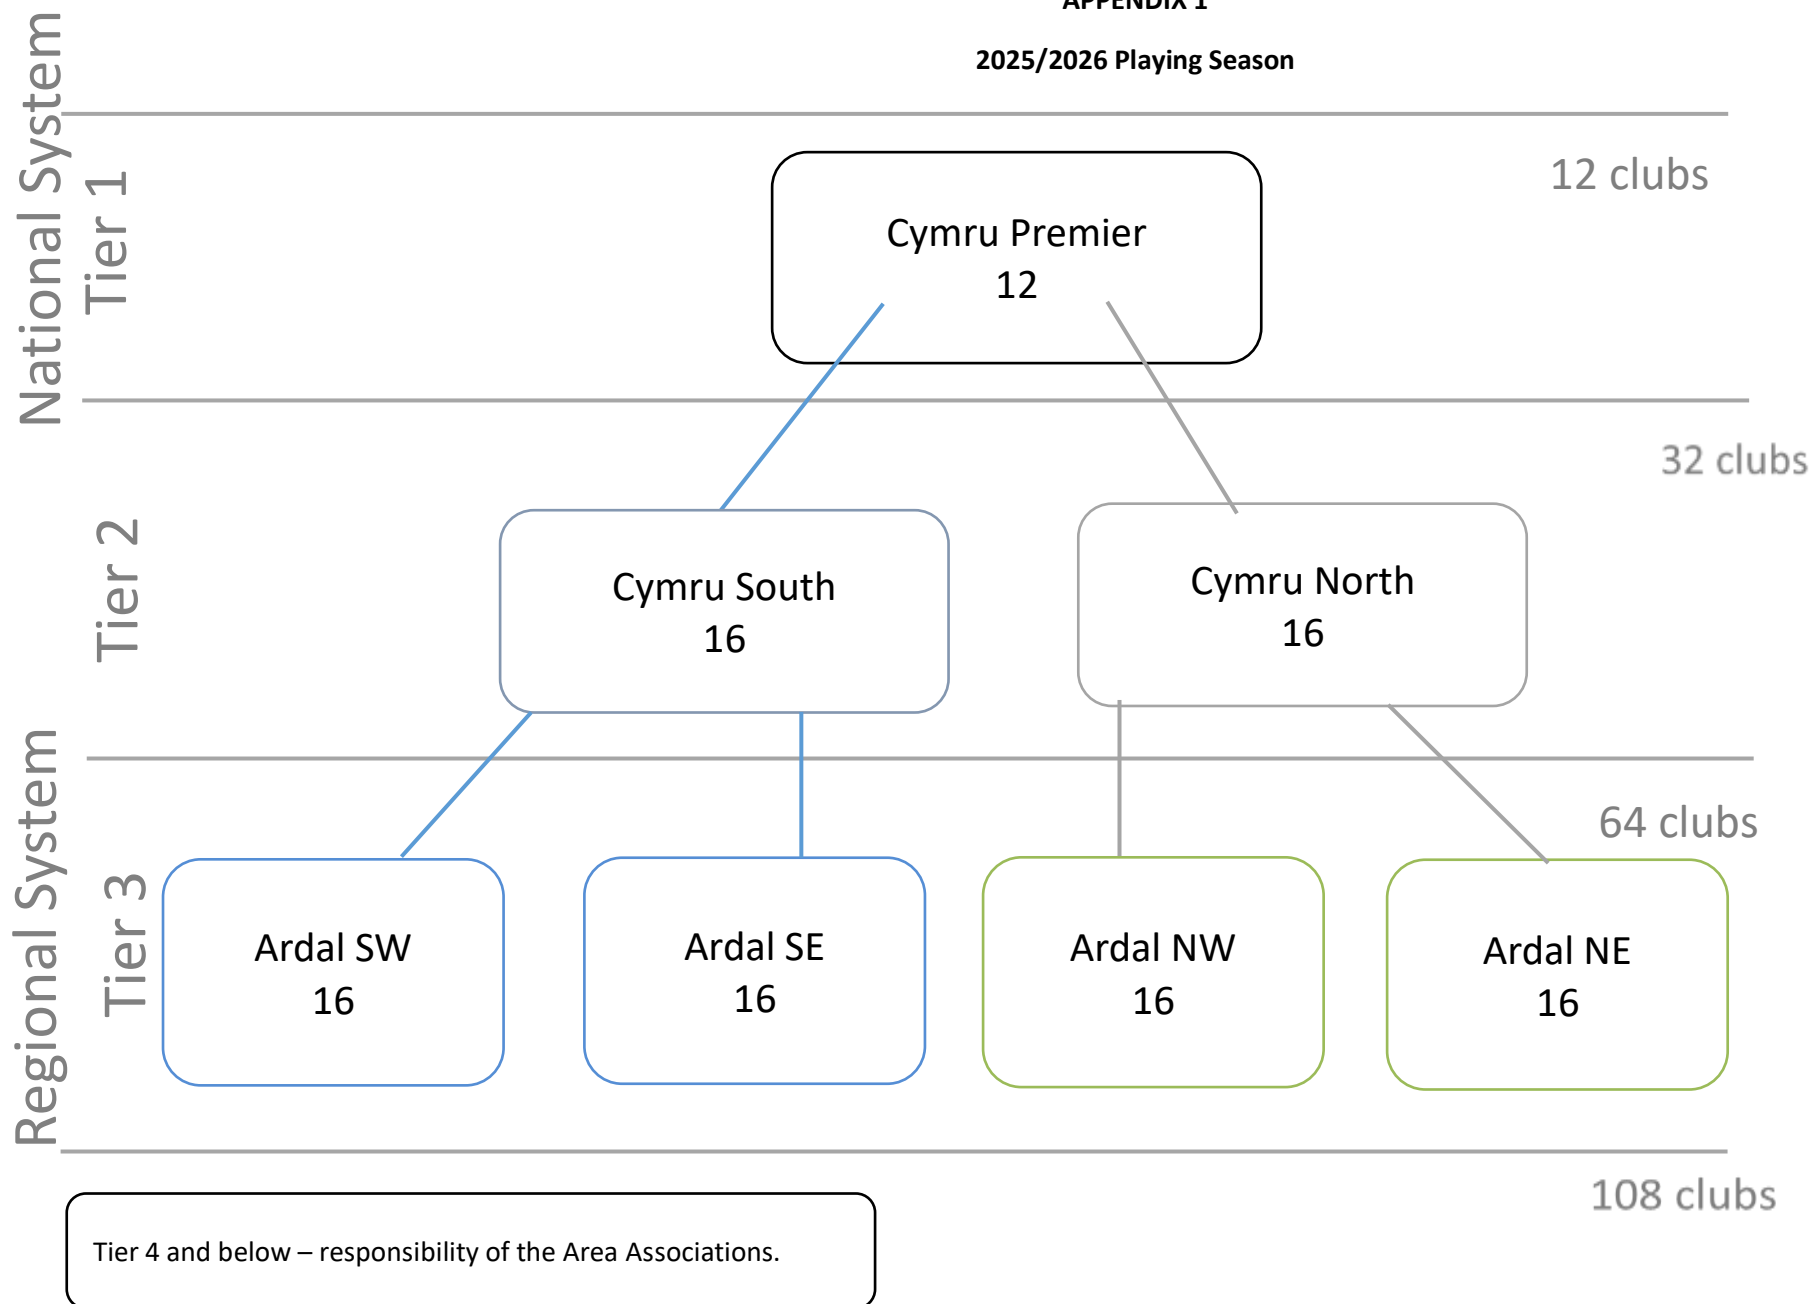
APPENDIX 1

2025/2026 Playing Season

National System

Tier 1

Cymru Premier
12

12 clubs

32 clubs

Tier 2

Cymru South
16

Cymru North
16

Regional System

Tier 3

64 clubs

Ardal SW
16

Ardal SE
16

Ardal NW
16

Ardal NE
16

108 clubs

Tier 4 and below – responsibility of the Area Associations.